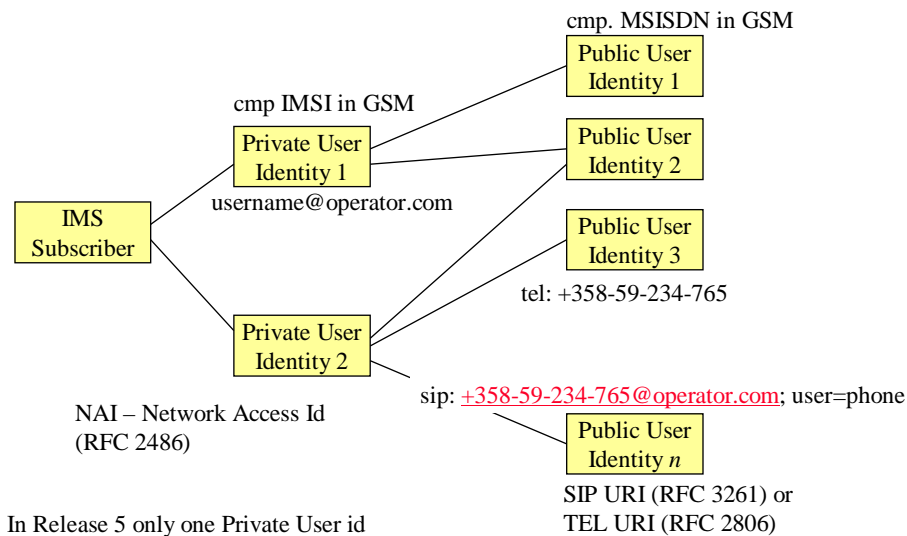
cmp. MSISDN in GSM

Public User Identity 1

cmp IMSI in GSM

Private User Identity 1

Public User Identity 2

username@operator.com

IMS Subscriber

Public User Identity 3

tel: +358-59-234-765

Private User Identity 2

sip: +358-59-234-765@operator.com; user=phone

NAI – Network Access Id (RFC 2486)

Public User Identity *n*

SIP URI (RFC 3261) or TEL URI (RFC 2806)

In Release 5 only one Private User id